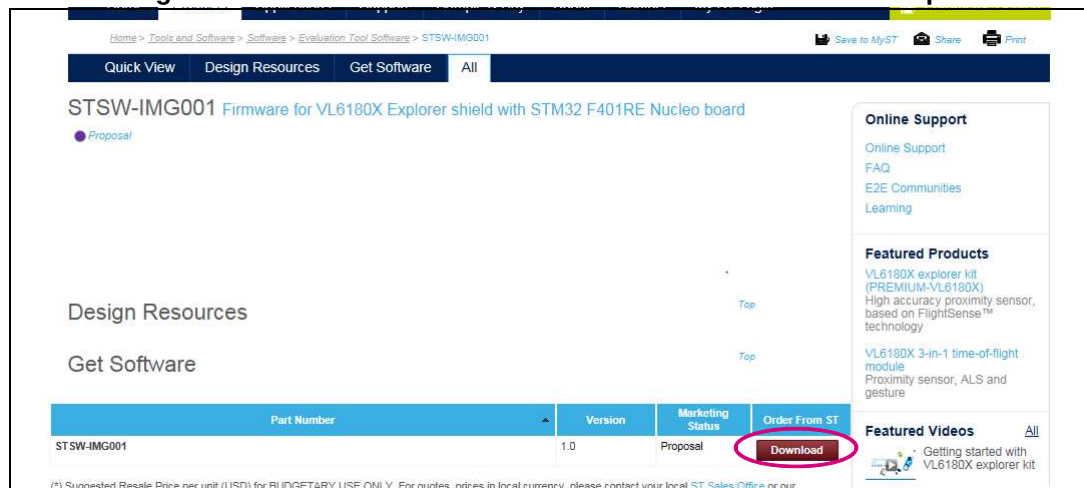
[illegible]

Home > Tools and Software > Software > Evaluation Tool Software > STSW-IMG001

Save to MyST Share Print

Quick View | Design Resources | Get Software | All

STSW-IMG001 Firmware for VL6180X Explorer shield with STM32 F401RE Nucleo board

Proposal

Design Resources

Top

Get Software

Top

| Part Number | Version | Marketing Status | Order From ST |
|---|---|---|---|
| STSW-IMG001 | 1.0 | Proposal | Download |

(*) Suggested Resale Price per unit (USD) for BUDGETARY USE ONLY. For quotes, prices in local currency, please contact your local ST Sales Office or our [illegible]

Online Support

Online Support
FAQ
E2E Communities
Learning

Featured Products

VL6180X explorer kit (PREMIUM-VL6180X)
High accuracy proximity sensor, based on FlightSense™ technology

VL6180X 3-in-1 time-of-flight module
Proximity sensor, ALS and gesture

Featured Videos All

Getting started with VL6180X explorer kit